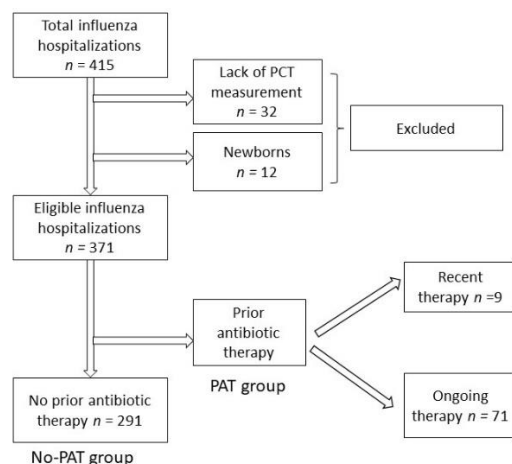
Total influenza hospitalizations
$n$ = 415

Lack of PCT measurement
$n$ = 32

Excluded

Newborns
$n$ = 12

Eligible influenza hospitalizations
$n$ = 371

Prior antibiotic therapy

PAT group

Recent therapy $n$ =9

Ongoing therapy $n$ = 71

No prior antibiotic therapy $n$ = 291

No-PAT group